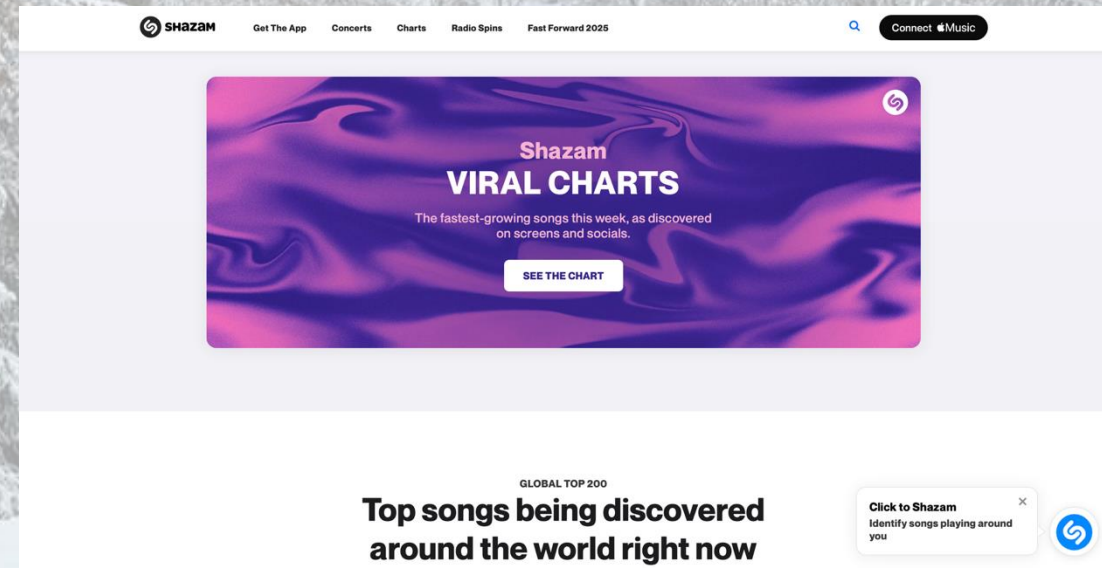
SHAZAM Get The App Concerts Charts Radio Spins Fast Forward 2025 Connect Music

Shazam
VIRAL CHARTS
The fastest-growing songs this week, as discovered on screens and socials.
SEE THE CHART

GLOBAL TOP 200
Top songs being discovered around the world right now

Click to Shazam
Identify songs playing around you
×